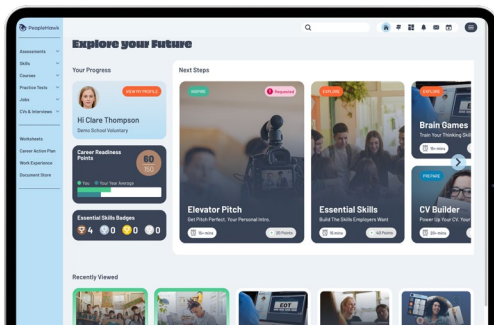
PeopleHawk

Assessments
Skills
Courses
Practice Tests
Jobs
CVs & Interviews

Worksheets
Career Action Plan
Work Experience
Document Store

Explore your Future

Your Progress

VIEW MY PROFILE

Hi Clare Thompson
Demo School Voluntary

Career Readiness Points
80
150
You Your Year Average

Essential Skills Badges
4 0 0 0

Next Steps

INSPIRE
Required
Elevator Pitch
Get Pitch Perfect. Your Personal Intro.
15+ mins
50 Points

EXPLORE
Essential Skills
Build The Skills Employers Want
15 mins
40 Points

EXPLORE
Brain Games
Train Your Thinking Skills
15+ mins

PREPARE
CV Builder
Power Up Your CV. Your
20+ mins

Recently Viewed

EDT